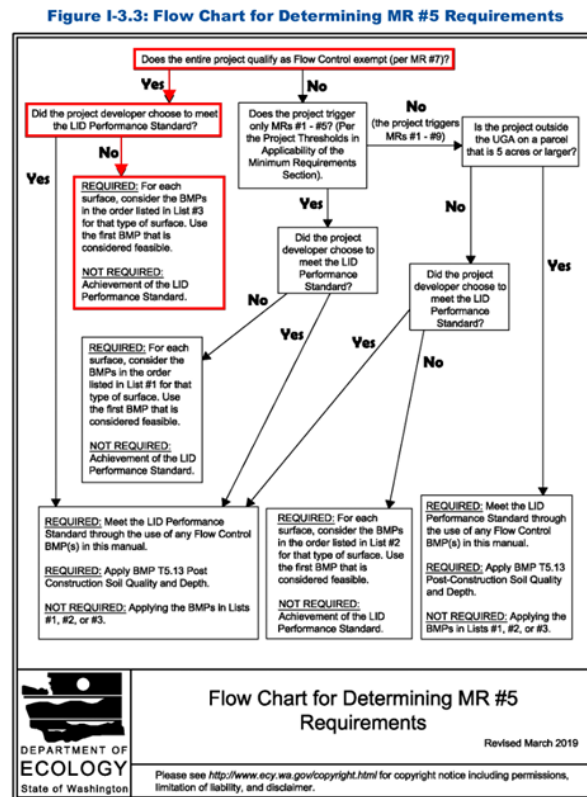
Figure I-3.3: Flow Chart for Determining MR #5 Requirements

Does the entire project qualify as Flow Control exempt (per MR #7)?

Yes

No

Did the project developer choose to meet the LID Performance Standard?

Does the project trigger only MRs #1 - #5? (Per the Project Thresholds in Applicability of the Minimum Requirements Section).

No
(the project triggers MRs #1 - #9)

Is the project outside the UGA on a parcel that is 5 acres or larger?

No

Yes

REQUIRED: For each surface, consider the BMPs in the order listed in List #3 for that type of surface. Use the first BMP that is considered feasible.

NOT REQUIRED: Achievement of the LID Performance Standard.

Yes

Did the project developer choose to meet the LID Performance Standard?

No

Did the project developer choose to meet the LID Performance Standard?

Yes

No

Yes

Yes

No

REQUIRED: For each surface, consider the BMPs in the order listed in List #1 for that type of surface. Use the first BMP that is considered feasible.

NOT REQUIRED: Achievement of the LID Performance Standard.

REQUIRED: Meet the LID Performance Standard through the use of any Flow Control BMP(s) in this manual.

REQUIRED: Apply BMP T5.13 Post Construction Soil Quality and Depth.

NOT REQUIRED: Applying the BMPs in Lists #1, #2, or #3.

REQUIRED: For each surface, consider the BMPs in the order listed in List #2 for that type of surface. Use the first BMP that is considered feasible.

NOT REQUIRED: Achievement of the LID Performance Standard.

REQUIRED: Meet the LID Performance Standard through the use of any Flow Control BMP(s) in this manual.

REQUIRED: Apply BMP T5.13 Post-Construction Soil Quality and Depth.

NOT REQUIRED: Applying the BMPs in Lists #1, #2, or #3.

DEPARTMENT OF ECOLOGY State of Washington

Flow Chart for Determining MR #5 Requirements

Revised March 2019

Please see http://www.ecy.wa.gov/copyright.html for copyright notice including permissions, limitation of liability, and disclaimer.